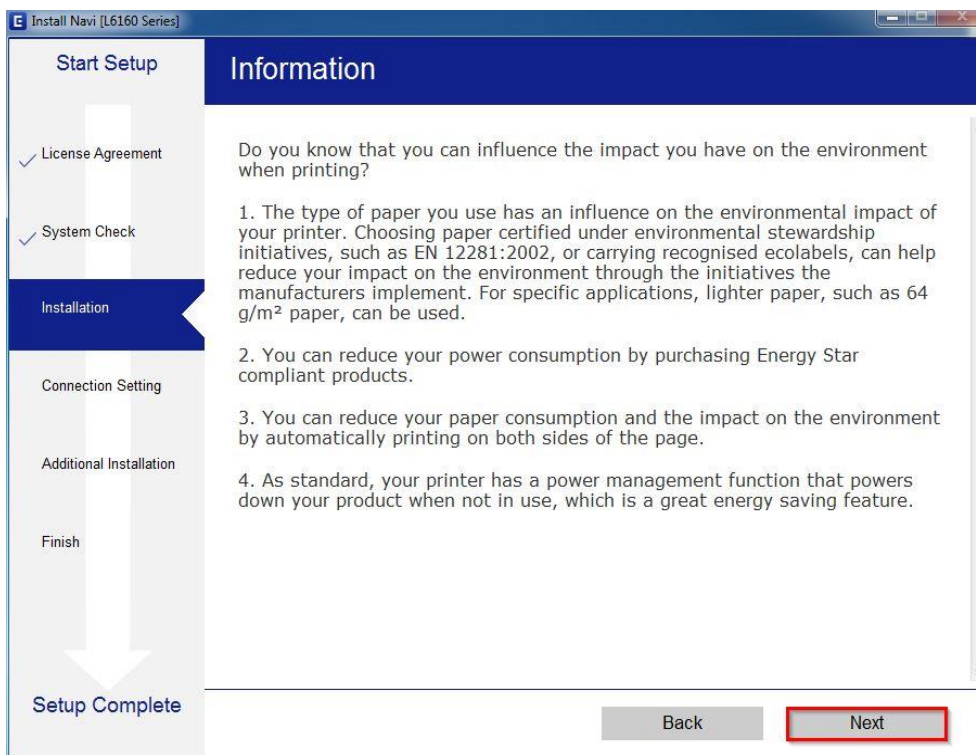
Install Navi [L6160 Series]

Start Setup

License Agreement

System Check

Installation

Connection Setting

Additional Installation

Finish

Setup Complete

Information

Do you know that you can influence the impact you have on the environment when printing?

1. The type of paper you use has an influence on the environmental impact of your printer. Choosing paper certified under environmental stewardship initiatives, such as EN 12281:2002, or carrying recognised ecolabels, can help reduce your impact on the environment through the initiatives the manufacturers implement. For specific applications, lighter paper, such as 64 g/m² paper, can be used.

2. You can reduce your power consumption by purchasing Energy Star compliant products.

3. You can reduce your paper consumption and the impact on the environment by automatically printing on both sides of the page.

4. As standard, your printer has a power management function that powers down your product when not in use, which is a great energy saving feature.

Back

Next